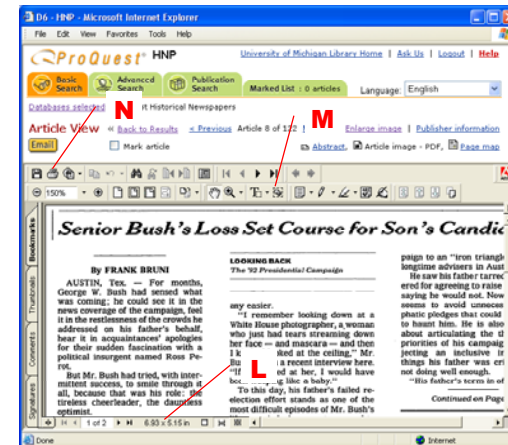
D6 - HNP - Microsoft Internet Explorer

File Edit View Favorites Tools Help

ProQuest HNP

University of Michigan Library Home | Ask Us | Logout | Help

Basic Search | Advanced Search | Publication Search | Marked List : 0 articles | Language: English

Databases selected N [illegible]t Historical Newspapers

Article View « Back to Results < Previous Article 8 of 1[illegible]2 M Enlarge image | Publisher information

Email | Mark article | Abstract, Article image - PDF, Page map

150%

Bookmarks | Thumbnails | Comments | Signatures

Senior Bush's Loss Set Course for Son's Candi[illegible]

By FRANK BRUNI

AUSTIN, Tex. — For months, George W. Bush had sensed what was coming; he could see it in the news coverage of the campaign, feel it in the restlessness of the crowds he addressed on his father's behalf, hear it in acquaintances' apologies for their sudden fascination with a political insurgent named Ross Perot.

But Mr. Bush had tried, with intermittent success, to smile through it all, because that was his role: the tireless cheerleader, the dauntless optimist.

LOOKING BACK
The '92 Presidential Campaign

any easier.

"I remember looking down at a White House photographer, a woman who just had tears streaming down her face — and mascara — and then I l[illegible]ked at the ceiling," Mr. Bu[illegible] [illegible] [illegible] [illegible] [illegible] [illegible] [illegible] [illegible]ed at her, I would have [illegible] like a baby."

L

To this day, his father's failed reelection effort stands as one of the most difficult episodes of Mr. Bush's

paign to an "iron triangl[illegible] longtime advisers in Aust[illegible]
He saw his father turne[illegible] ered for agreeing to raise saying he would not. Now seems to avoid unnece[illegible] phatic pledges that could to haunt him. He is also about articulating the priorities of his campaig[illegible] jecting an inclusive ir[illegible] things his father was cri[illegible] not doing well enough.
"His father's term in of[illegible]

Continued on Page

1 of 2 | 6.93 x 5.15 in

Done | Internet